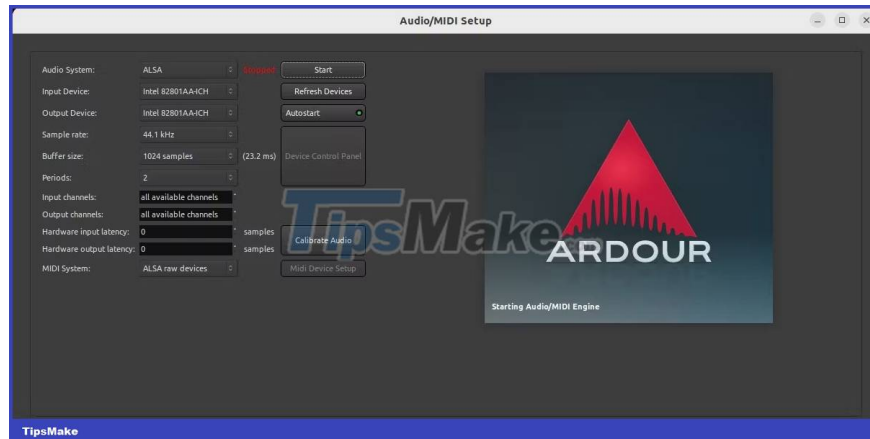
Audio/MIDI Setup

Audio System: ALSA Stopped Start
Input Device: Intel 82801AA-ICH Refresh Devices
Output Device: Intel 82801AA-ICH Autostart
Sample rate: 44.1 kHz
Buffer size: 1024 samples (23.2 ms) Device Control Panel
Periods: 2
Input channels: all available channels
Output channels: all available channels
Hardware input latency: 0 samples Calibrate Audio
Hardware output latency: 0 samples
MIDI System: ALSA raw devices Midi Device Setup

TipsMake

ARDOUR

Starting Audio/MIDI Engine

TipsMake